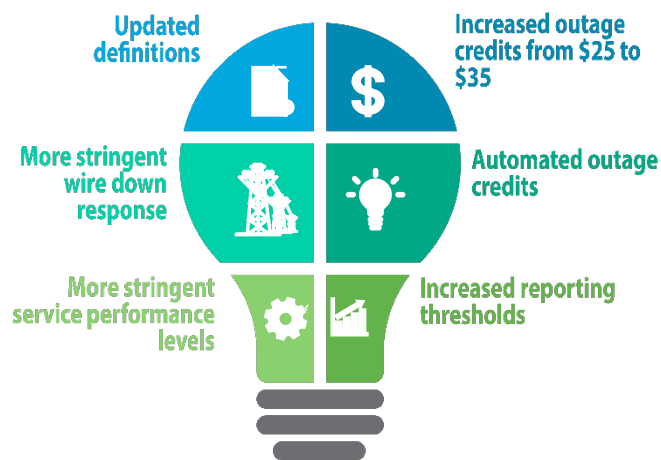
Updated definitions

Increased outage credits from \$25 to \$35

$

More stringent wire down response

Automated outage credits

More stringent service performance levels

Increased reporting thresholds